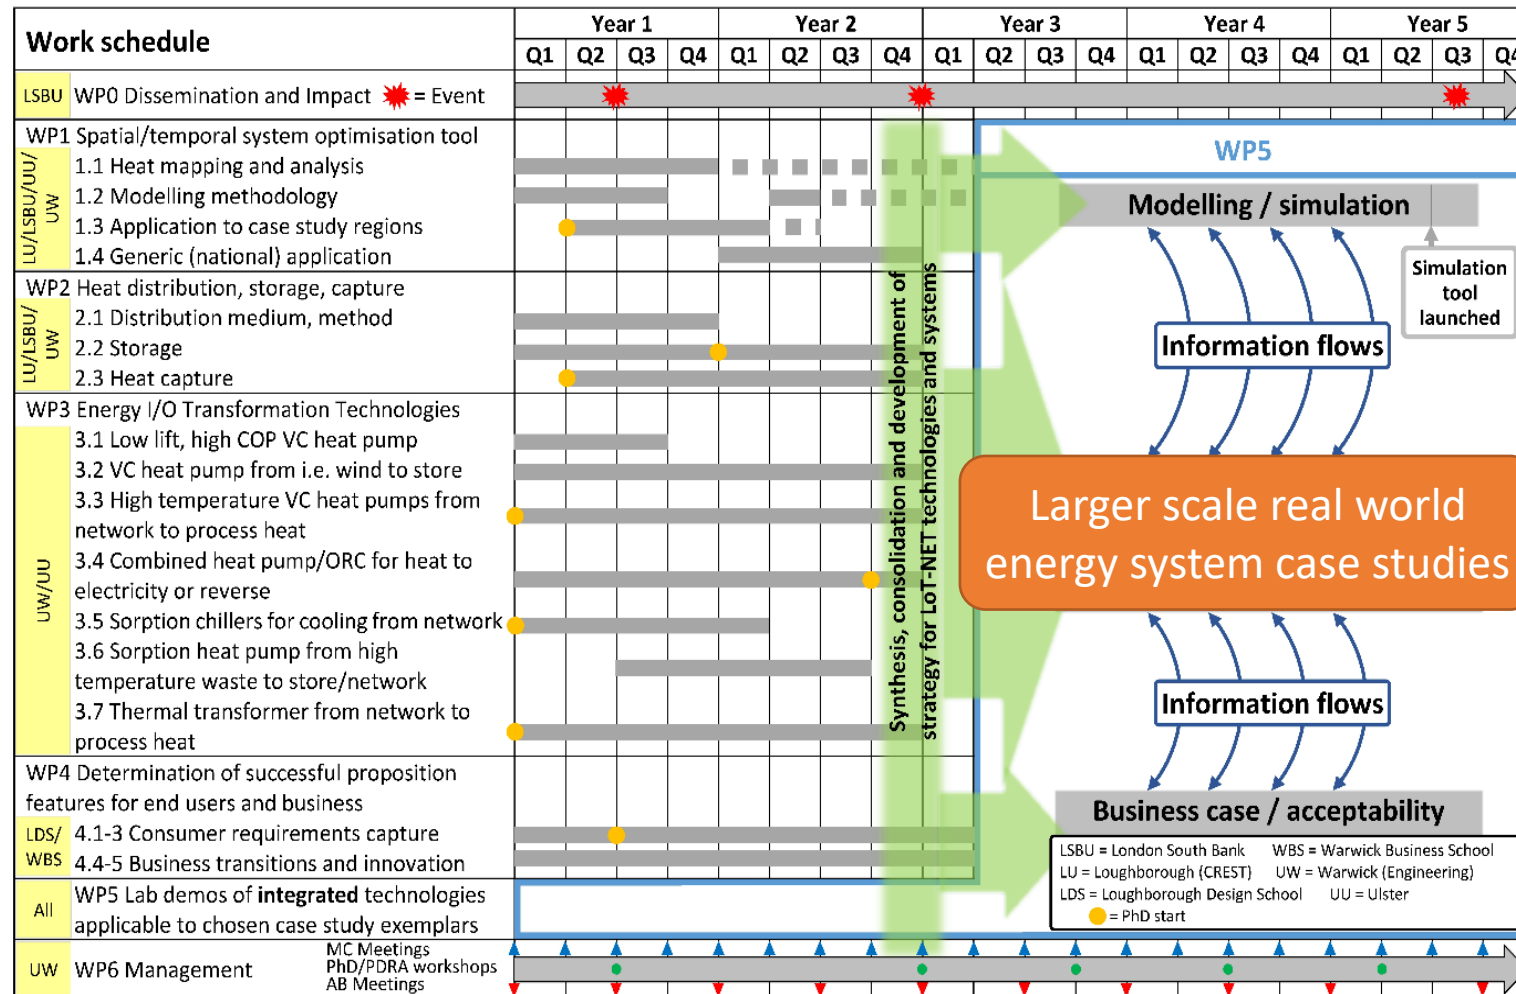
| Work schedule | Year 1 | | | | Year 2 | | | | Year 3 | | | | Year 4 | | | | Year 5 | | | |
|---|---|---|---|---|---|---|---|---|---|---|---|---|---|---|---|---|---|---|---|---|
| | Q1 | Q2 | Q3 | Q4 | Q1 | Q2 | Q3 | Q4 | Q1 | Q2 | Q3 | Q4 | Q1 | Q2 | Q3 | Q4 | Q1 | Q2 | Q3 | Q4 |

LSBU WP0 Dissemination and Impact = Event

WP1 Spatial/temporal system optimisation tool
LU/LSBU/UU/UW
1.1 Heat mapping and analysis
1.2 Modelling methodology
1.3 Application to case study regions
1.4 Generic (national) application

WP2 Heat distribution, storage, capture
LU/LSBU/UW
2.1 Distribution medium, method
2.2 Storage
2.3 Heat capture

WP3 Energy I/O Transformation Technologies
UW/UU
3.1 Low lift, high COP VC heat pump
3.2 VC heat pump from i.e. wind to store
3.3 High temperature VC heat pumps from network to process heat
3.4 Combined heat pump/ORC for heat to electricity or reverse
3.5 Sorption chillers for cooling from network
3.6 Sorption heat pump from high temperature waste to store/network
3.7 Thermal transformer from network to process heat

WP4 Determination of successful proposition features for end users and business
LDS/WBS
4.1-3 Consumer requirements capture
4.4-5 Business transitions and innovation

All WP5 Lab demos of **integrated** technologies applicable to chosen case study exemplars

UW WP6 Management
MC Meetings
PhD/PDRA workshops
AB Meetings

Synthesis, consolidation and development of strategy for LoT-NET technologies and systems

WP5
Modelling / simulation
Simulation tool launched
Information flows
Larger scale real world energy system case studies
Information flows
Business case / acceptability

LSBU = London South Bank
WBS = Warwick Business School
LU = Loughborough (CREST)
UW = Warwick (Engineering)
LDS = Loughborough Design School
UU = Ulster
= PhD start